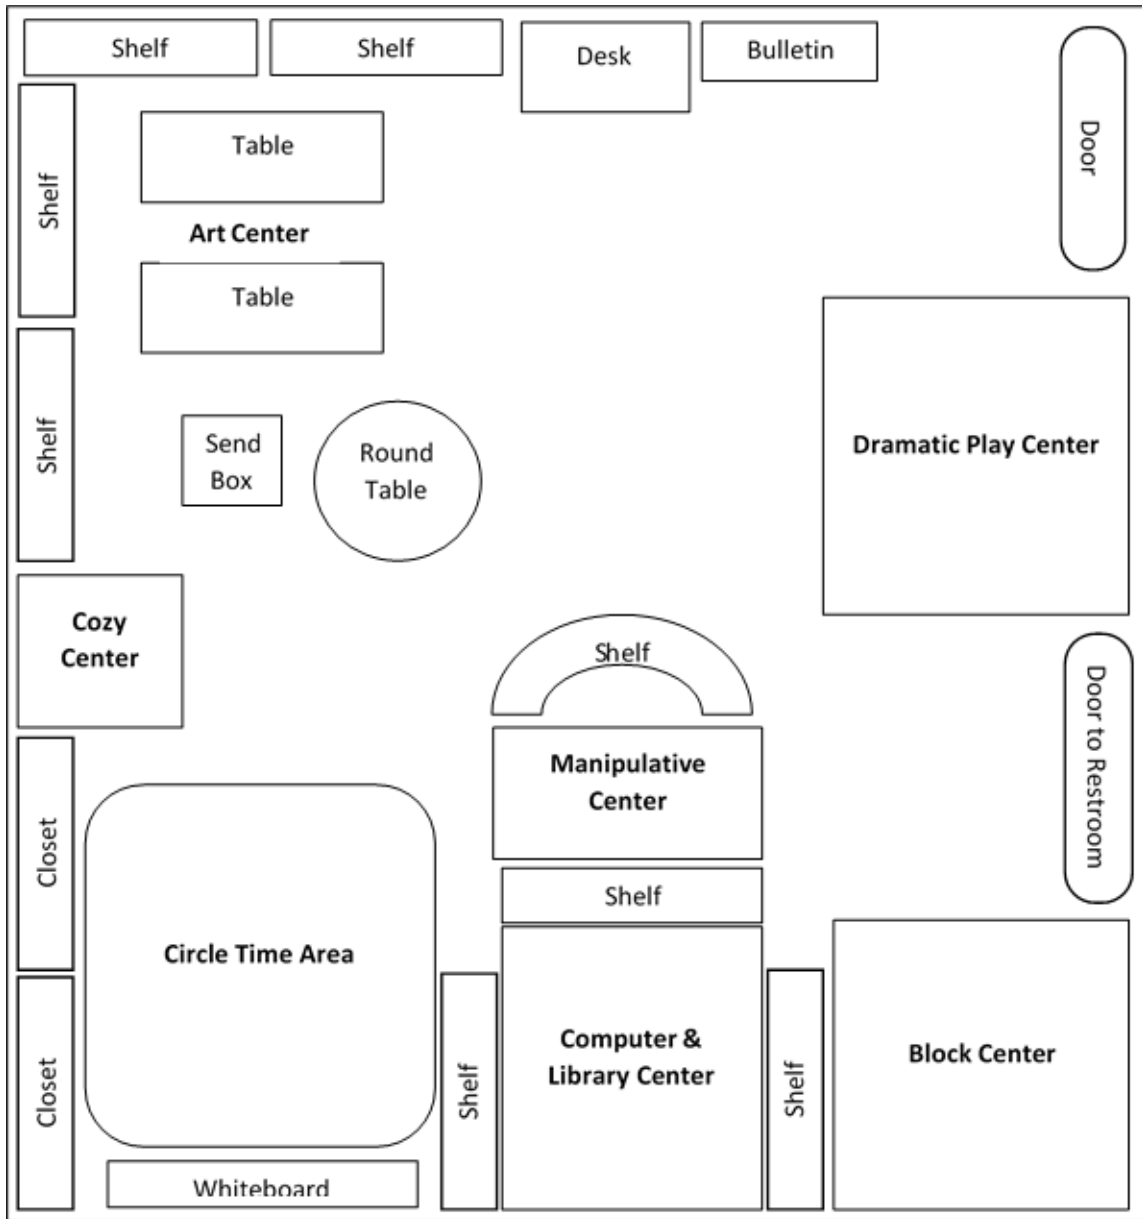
Shelf
Shelf
Desk
Bulletin
Door
Shelf
Table
Art Center
Table
Shelf
Send Box
Round Table
Dramatic Play Center
Cozy Center
Shelf
Door to Restroom
Manipulative Center
Closet
Shelf
Circle Time Area
Closet
Shelf
Computer & Library Center
Shelf
Block Center
Whiteboard